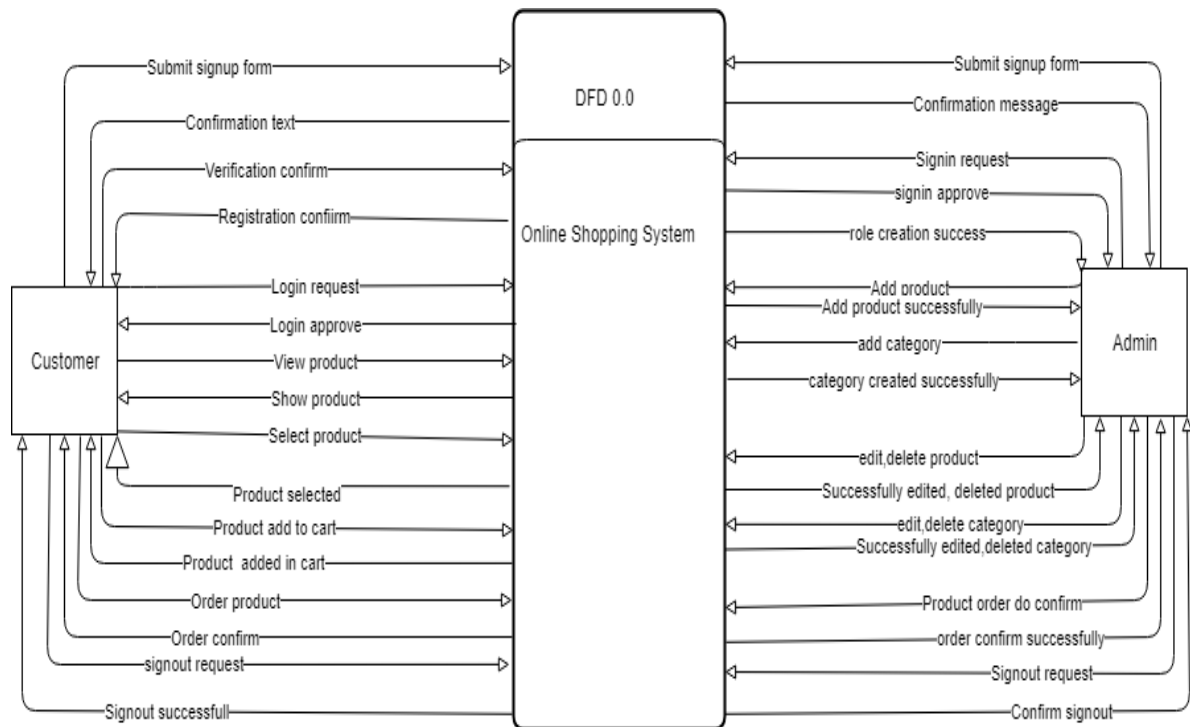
DFD 0.0

Online Shopping System

Customer

Admin

Submit signup form
Confirmation text
Verification confirm
Registration confiirm
Login request
Login approve
View product
Show product
Select product
Product selected
Product add to cart
Product added in cart
Order product
Order confirm
signout request
Signout successfull

Submit signup form
Confirmation message
Signin request
signin approve
role creation success
Add product
Add product successfully
add category
category created successfully
edit,delete product
Successfully edited, deleted product
edit,delete category
Successfully edited,deleted category
Product order do confirm
order confirm successfully
Signout request
Confirm signout